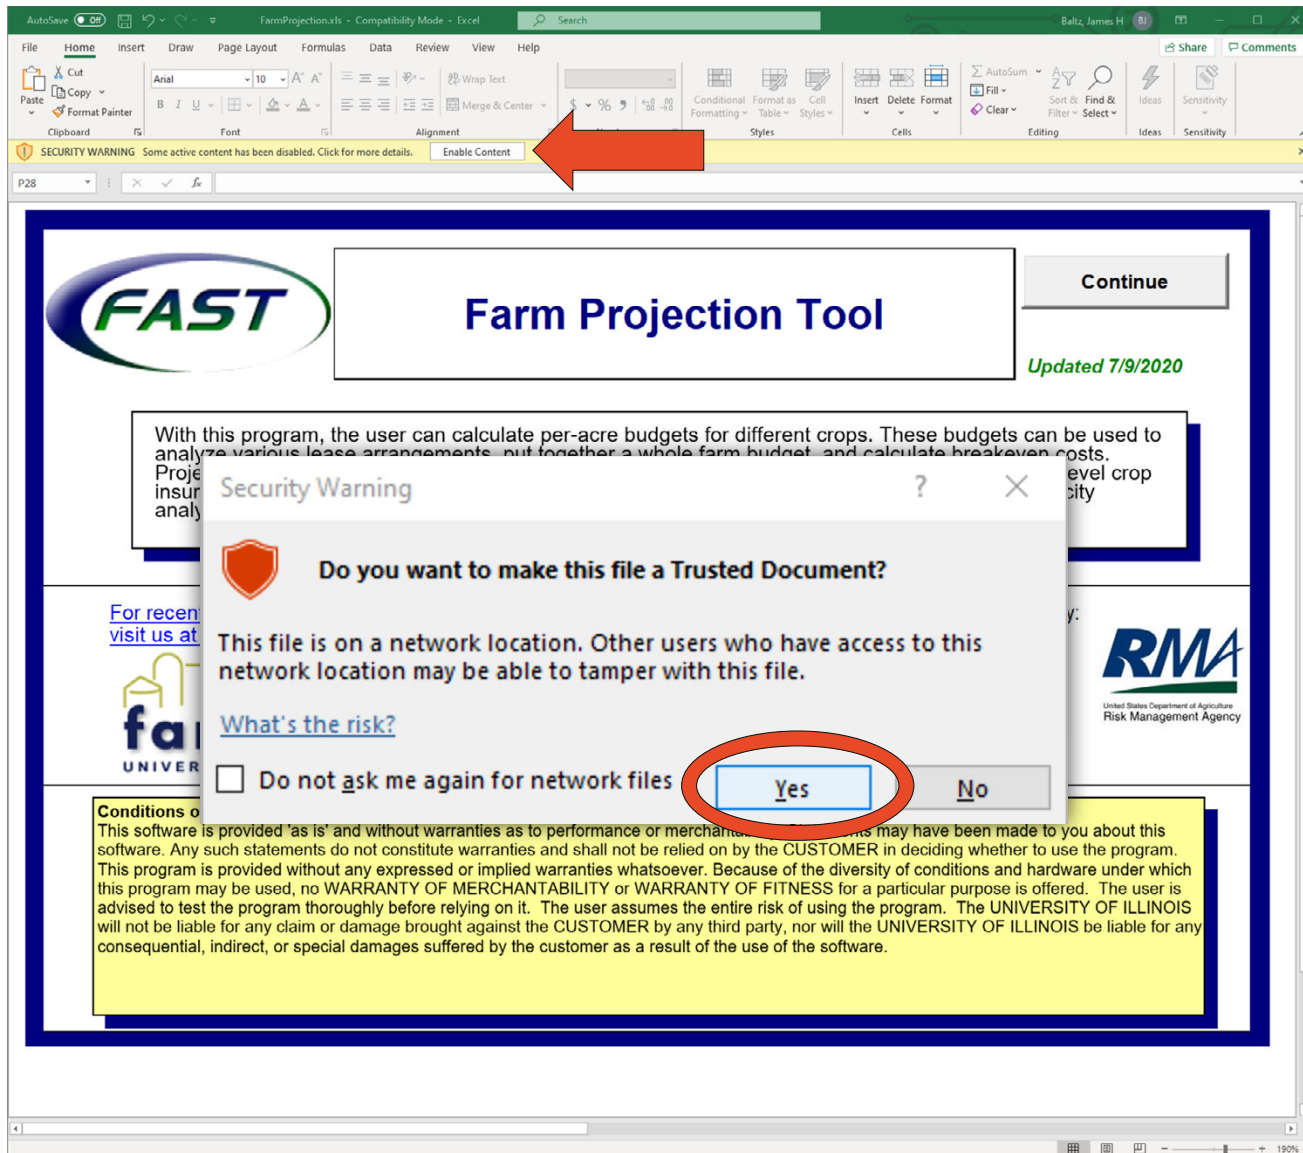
AutoSave Off FarmProjection.xls - Compatibility Mode - Excel Search Baltz, James H BJ

File Home Insert Draw Page Layout Formulas Data Review View Help Share Comments

Paste Cut Copy Format Painter Clipboard Arial 10 Font Wrap Text Merge & Center Alignment Conditional Formatting Format as Table Cell Styles Styles Insert Delete Format Cells AutoSum Fill Clear Sort & Filter Find & Select Editing Ideas Ideas Sensitivity Sensitivity

SECURITY WARNING Some active content has been disabled. Click for more details. Enable Content

P28 fx

FAST

Farm Projection Tool

Continue

Updated 7/9/2020

With this program, the user can calculate per-acre budgets for different crops. These budgets can be used to analyze various lease arrangements, put together a whole farm budget, and calculate breakeven costs. Proje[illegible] evel crop insur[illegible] city analy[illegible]

For recen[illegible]
visit us at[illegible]

fa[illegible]
UNIVER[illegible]

RMA
United States Department of Agriculture
Risk Management Agency

Security Warning ? ✕

Do you want to make this file a Trusted Document?

This file is on a network location. Other users who have access to this network location may be able to tamper with this file.

What's the risk?

Do not ask me again for network files Yes No

Conditions o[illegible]
This software is provided 'as is' and without warranties as to performance or merchant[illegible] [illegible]ts may have been made to you about this software. Any such statements do not constitute warranties and shall not be relied on by the CUSTOMER in deciding whether to use the program. This program is provided without any expressed or implied warranties whatsoever. Because of the diversity of conditions and hardware under which this program may be used, no WARRANTY OF MERCHANTABILITY or WARRANTY OF FITNESS for a particular purpose is offered. The user is advised to test the program thoroughly before relying on it. The user assumes the entire risk of using the program. The UNIVERSITY OF ILLINOIS will not be liable for any claim or damage brought against the CUSTOMER by any third party, nor will the UNIVERSITY OF ILLINOIS be liable for any consequential, indirect, or special damages suffered by the customer as a result of the use of the software.

190%